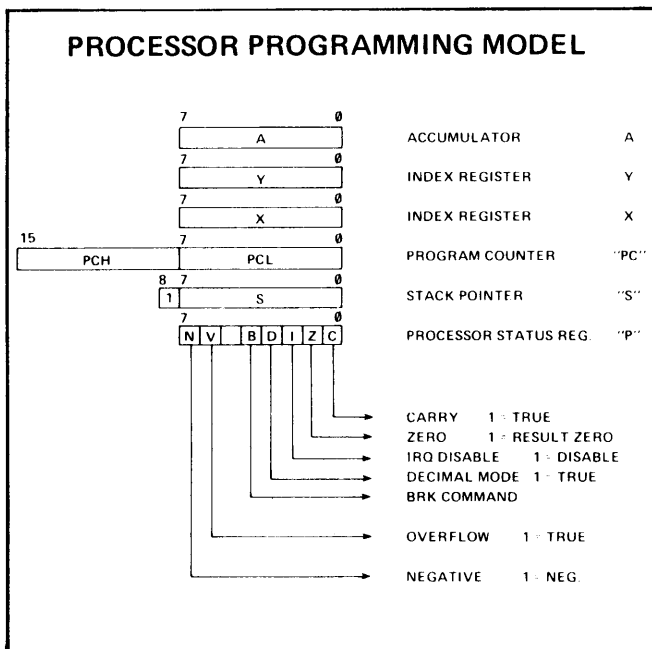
PROCESSOR PROGRAMMING MODEL

7 Ø
A
ACCUMULATOR A

7 Ø
Y
INDEX REGISTER Y

7 Ø
X
INDEX REGISTER X

15 7 Ø
PCH PCL
PROGRAM COUNTER "PC"

8 7 Ø
1 S
STACK POINTER "S"

7 Ø
N V B D I Z C
PROCESSOR STATUS REG. "P"

CARRY 1 = TRUE
ZERO 1 = RESULT ZERO
IRQ DISABLE 1 = DISABLE
DECIMAL MODE 1 = TRUE
BRK COMMAND

OVERFLOW 1 = TRUE

NEGATIVE 1 = NEG.